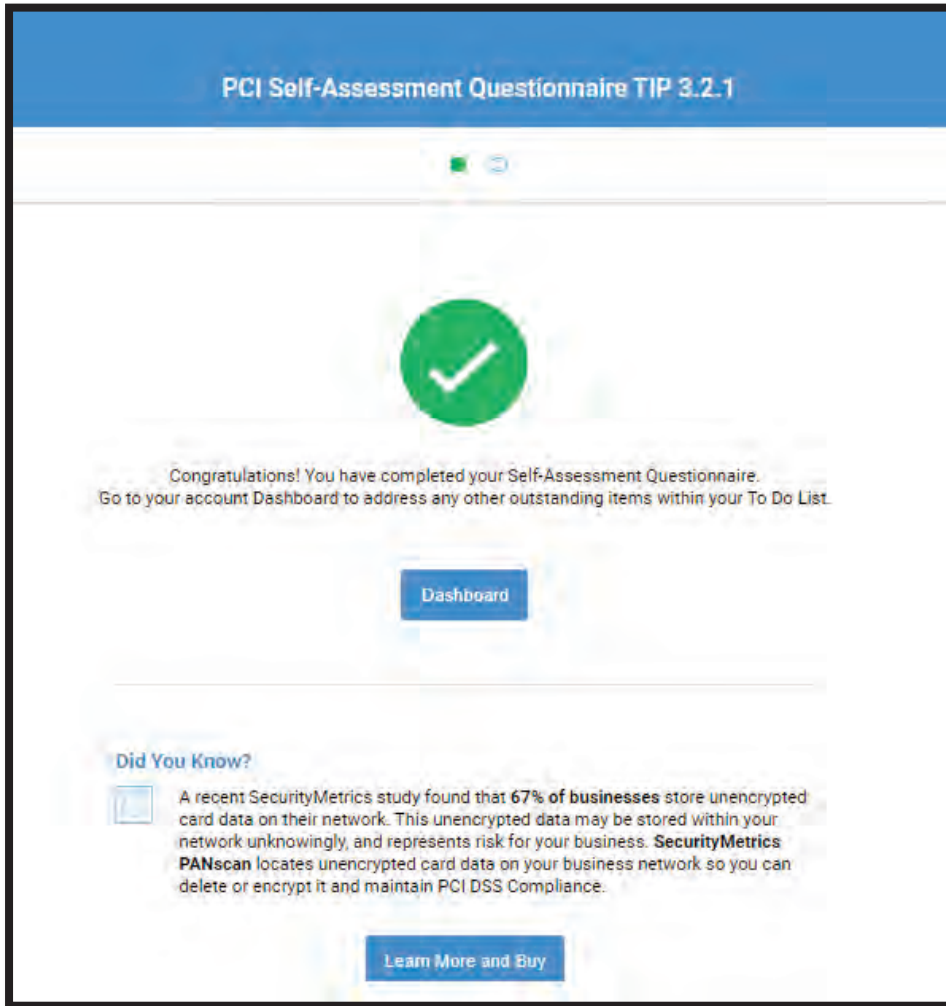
PCI Self-Assessment Questionnaire TIP 3.2.1

Congratulations! You have completed your Self-Assessment Questionnaire.
Go to your account Dashboard to address any other outstanding items within your To Do List.

Dashboard

Did You Know?

A recent SecurityMetrics study found that 67% of businesses store unencrypted card data on their network. This unencrypted data may be stored within your network unknowingly, and represents risk for your business. SecurityMetrics PANscan locates unencrypted card data on your business network so you can delete or encrypt it and maintain PCI DSS Compliance.

Learn More and Buy